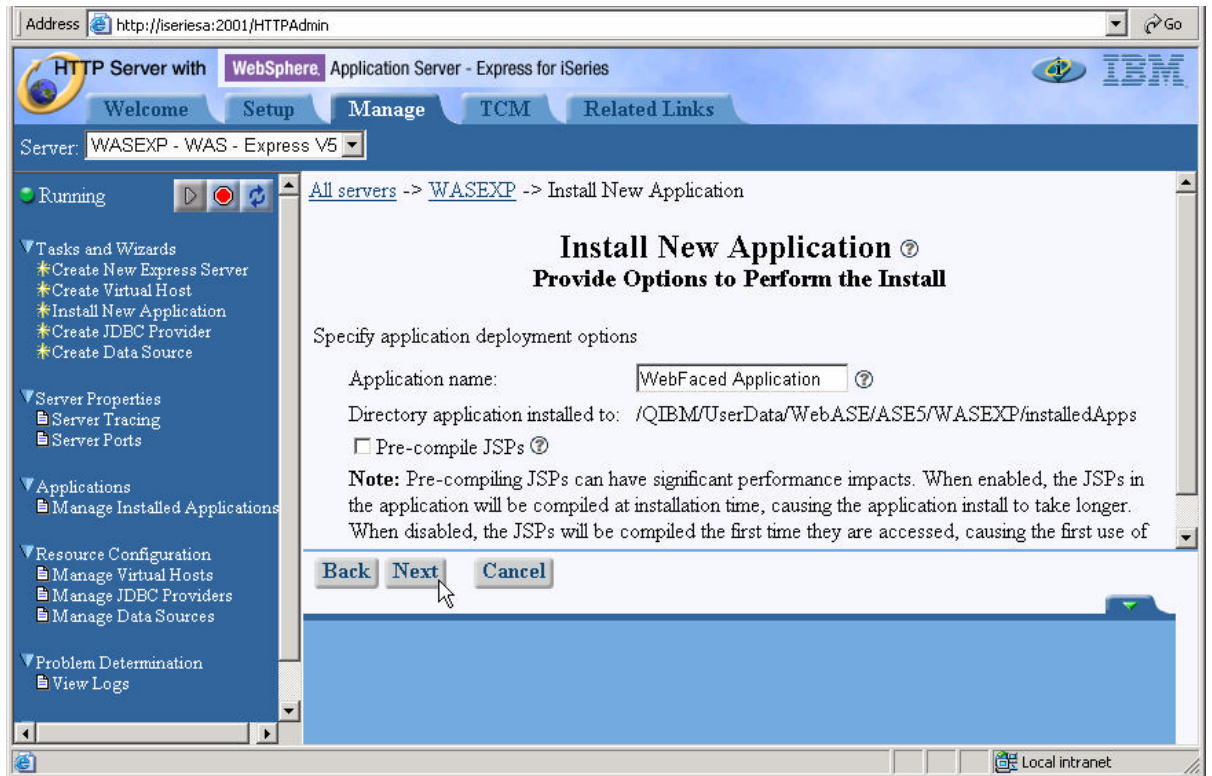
Address http://iseriesa:2001/HTTPAdmin

Go

HTTP Server with WebSphere. Application Server - Express for iSeries

IBM

Welcome Setup Manage TCM Related Links

Server: WASEXP - WAS - Express V5

Running

Tasks and Wizards
Create New Express Server
Create Virtual Host
Install New Application
Create JDBC Provider
Create Data Source

Server Properties
Server Tracing
Server Ports

Applications
Manage Installed Applications

Resource Configuration
Manage Virtual Hosts
Manage JDBC Providers
Manage Data Sources

Problem Determination
View Logs

All servers -> WASEXP -> Install New Application

Install New Application
Provide Options to Perform the Install

Specify application deployment options

Application name: WebFaced Application

Directory application installed to: /QIBM/UserData/WebASE/ASE5/WASEXP/installedApps

Pre-compile JSPs

Note: Pre-compiling JSPs can have significant performance impacts. When enabled, the JSPs in the application will be compiled at installation time, causing the application install to take longer. When disabled, the JSPs will be compiled the first time they are accessed, causing the first use of

Back Next Cancel

Local intranet